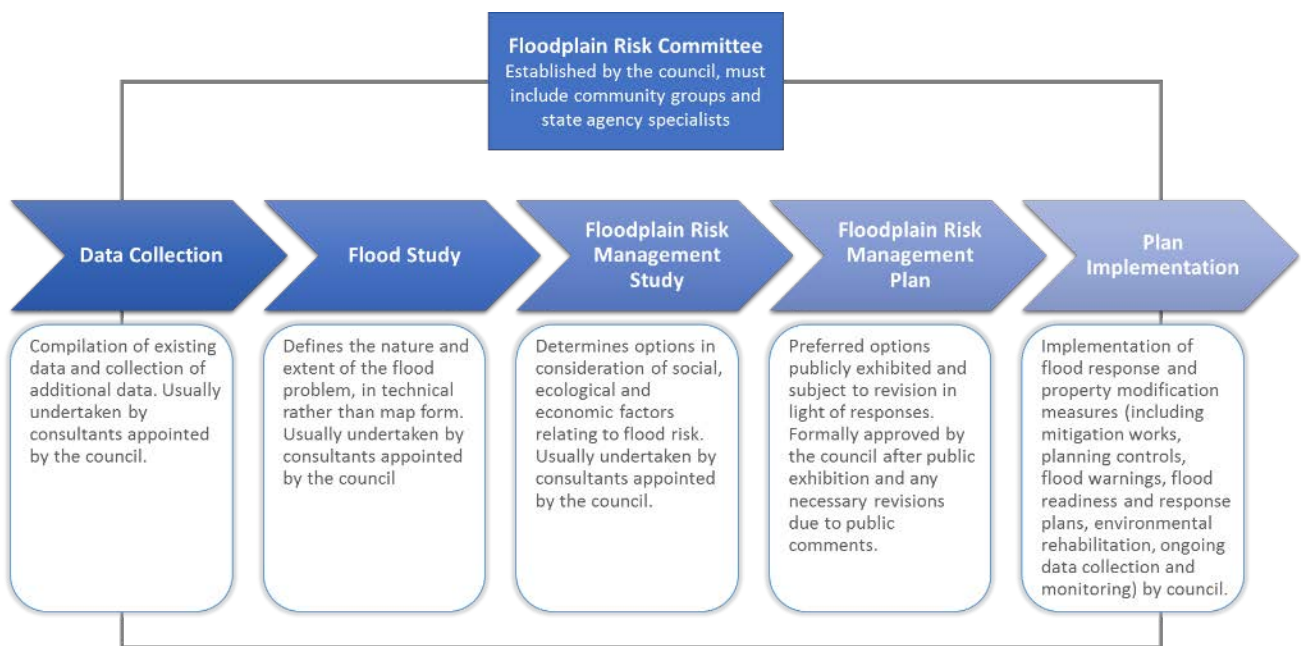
Floodplain Risk Committee
Established by the council, must include community groups and state agency specialists

Data Collection

Flood Study

Floodplain Risk Management Study

Floodplain Risk Management Plan

Plan Implementation

Compilation of existing data and collection of additional data. Usually undertaken by consultants appointed by the council.

Defines the nature and extent of the flood problem, in technical rather than map form. Usually undertaken by consultants appointed by the council

Determines options in consideration of social, ecological and economic factors relating to flood risk. Usually undertaken by consultants appointed by the council.

Preferred options publicly exhibited and subject to revision in light of responses. Formally approved by the council after public exhibition and any necessary revisions due to public comments.

Implementation of flood response and property modification measures (including mitigation works, planning controls, flood warnings, flood readiness and response plans, environmental rehabilitation, ongoing data collection and monitoring) by council.